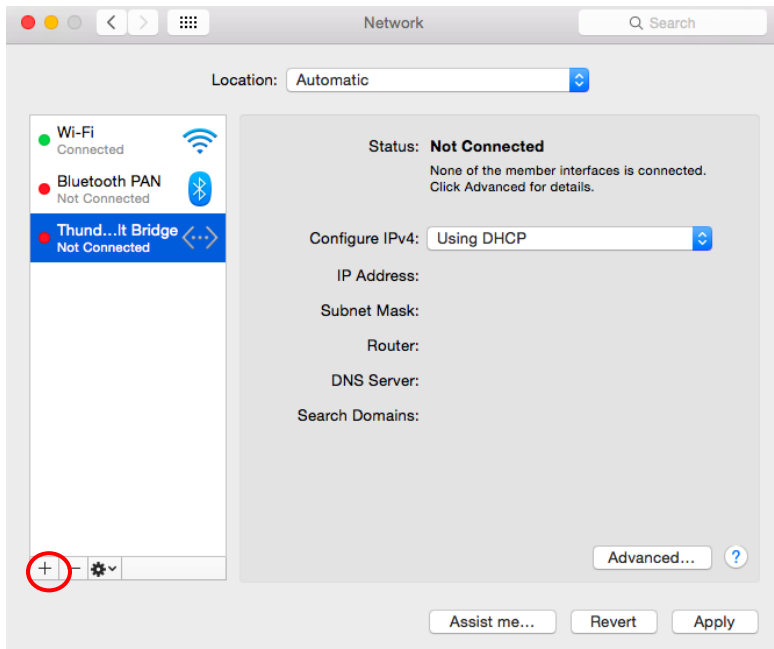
Network

Search

Location: Automatic

Wi-Fi
Connected

Bluetooth PAN
Not Connected

Thund...lt Bridge
Not Connected

Status: Not Connected

None of the member interfaces is connected. Click Advanced for details.

Configure IPv4: Using DHCP

IP Address:

Subnet Mask:

Router:

DNS Server:

Search Domains:

Advanced...

?

+ −

Assist me...

Revert

Apply